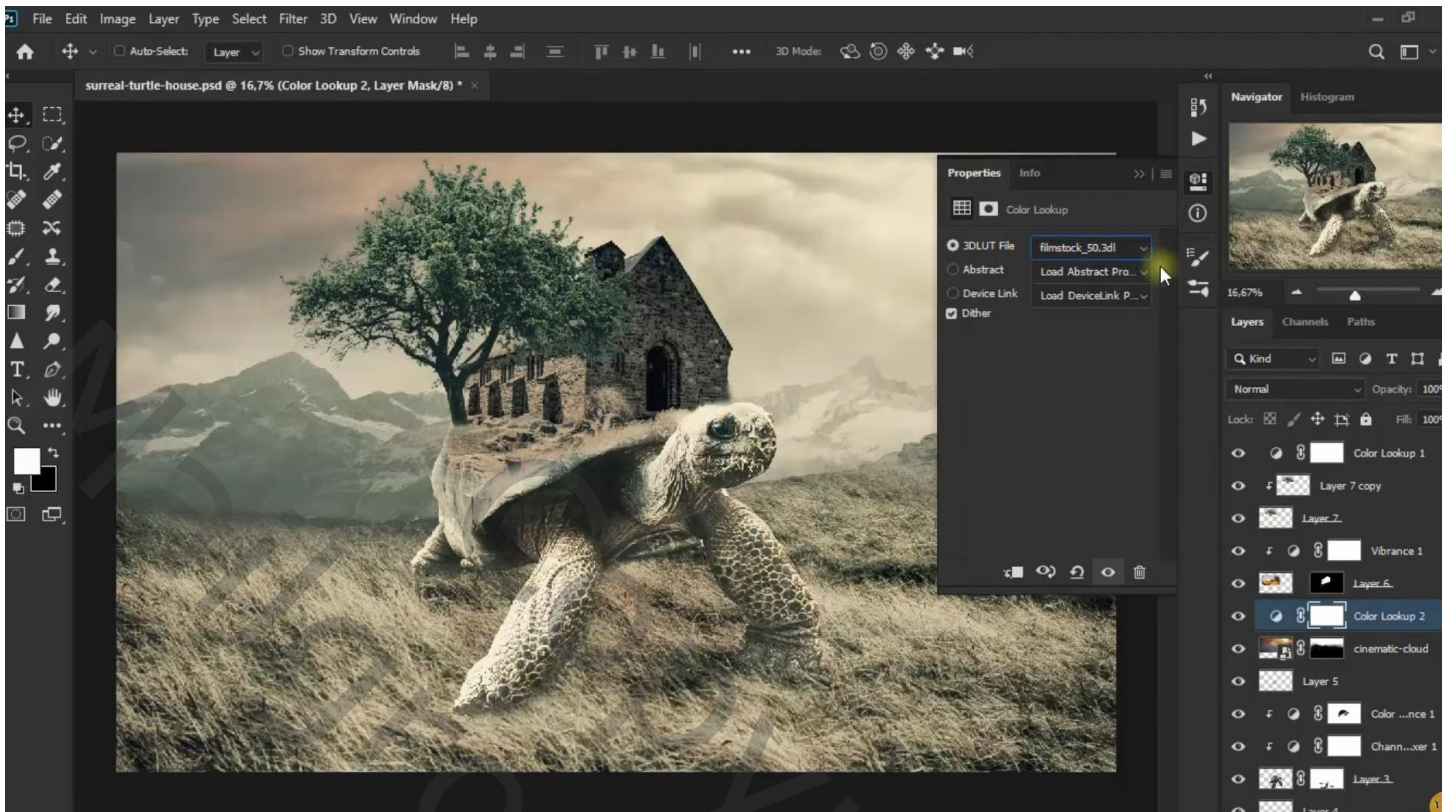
Ps File Edit Image Layer Type Select Filter 3D View Window Help

Auto-Select: Layer Show Transform Controls ••• 3D Mode:

surreal-turtle-house.psd @ 16,7% (Color Lookup 2, Layer Mask/8) *

Properties Info

Color Lookup

3DLUT File filmstock_50.3dl
Abstract Load Abstract Pro...
Device Link Load DeviceLink P...
Dither

Navigator Histogram

16,67%

Layers Channels Paths

Kind
Normal Opacity: 100
Lock: Fill: 100

Color Lookup 1
Layer 7 copy
Layer 7
Vibrance 1
Layer 6
Color Lookup 2
cinematic-cloud
Layer 5
Color ...nce 1
Chann...xer 1
Layer 3
Layer 4